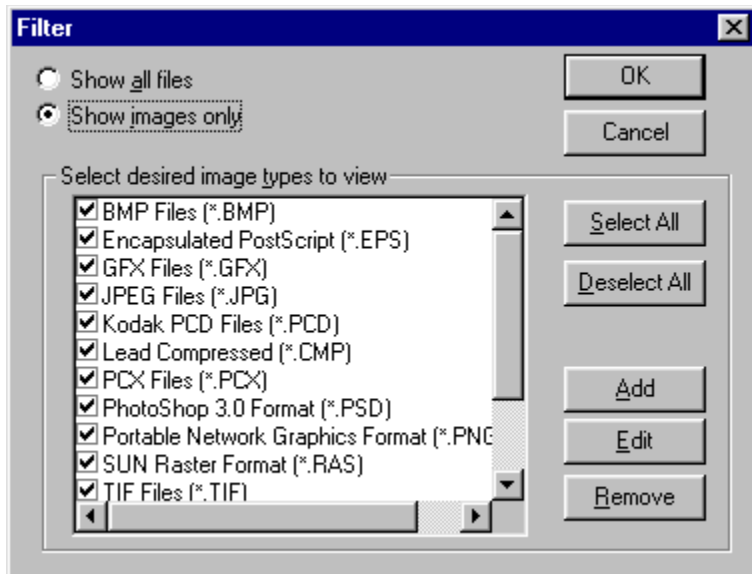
Filter

Show all files
Show images only

OK
Cancel

Select desired image types to view

BMP Files (*.BMP)
Encapsulated PostScript (*.EPS)
GFX Files (*.GFX)
JPEG Files (*.JPG)
Kodak PCD Files (*.PCD)
Lead Compressed (*.CMP)
PCX Files (*.PCX)
PhotoShop 3.0 Format (*.PSD)
Portable Network Graphics Format (*.PNG
SUN Raster Format (*.RAS)
TIF Files (*.TIF)

Select All
Deselect All
Add
Edit
Remove